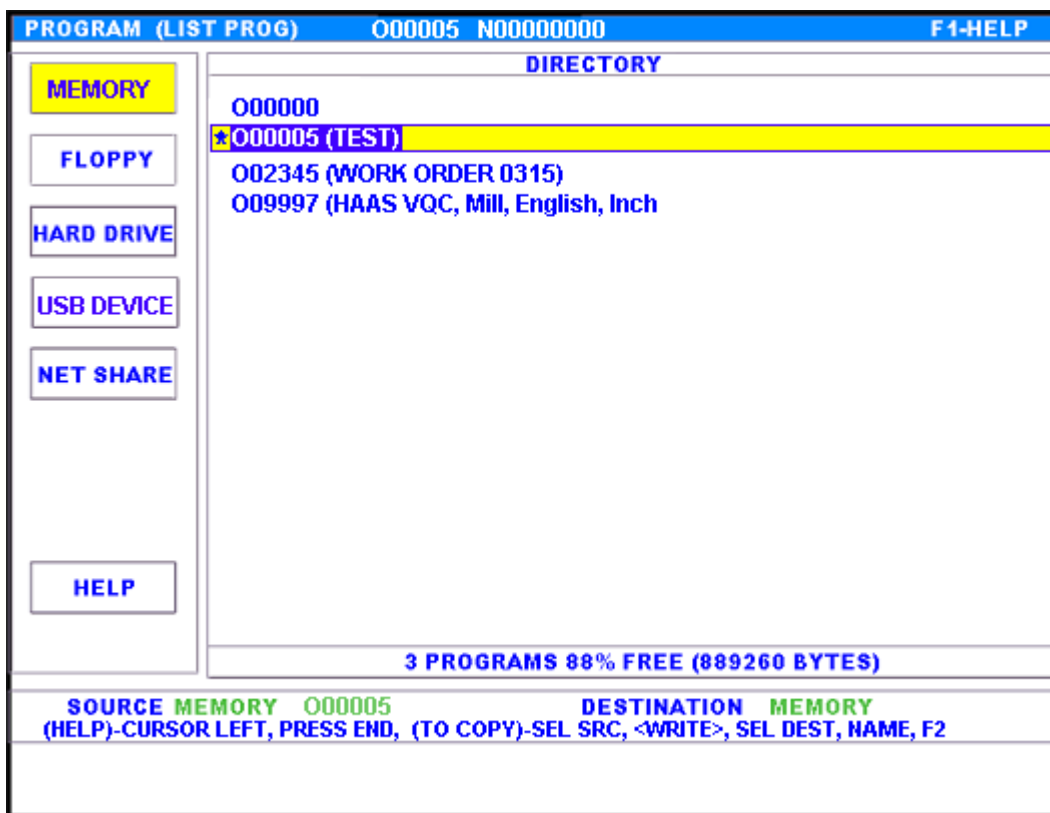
PROGRAM (LIST PROG) O00005 N00000000 F1-HELP

MEMORY
FLOPPY
HARD DRIVE
USB DEVICE
NET SHARE
HELP

DIRECTORY

O00000
O00005 (TEST)
O02345 (WORK ORDER 0315)
O09997 (HAAS VQC, Mill, English, Inch

3 PROGRAMS 88% FREE (889260 BYTES)

SOURCE MEMORY O00005 DESTINATION MEMORY
(HELP)-CURSOR LEFT, PRESS END, (TO COPY)-SEL SRC, <WRITE>, SEL DEST, NAME, F2